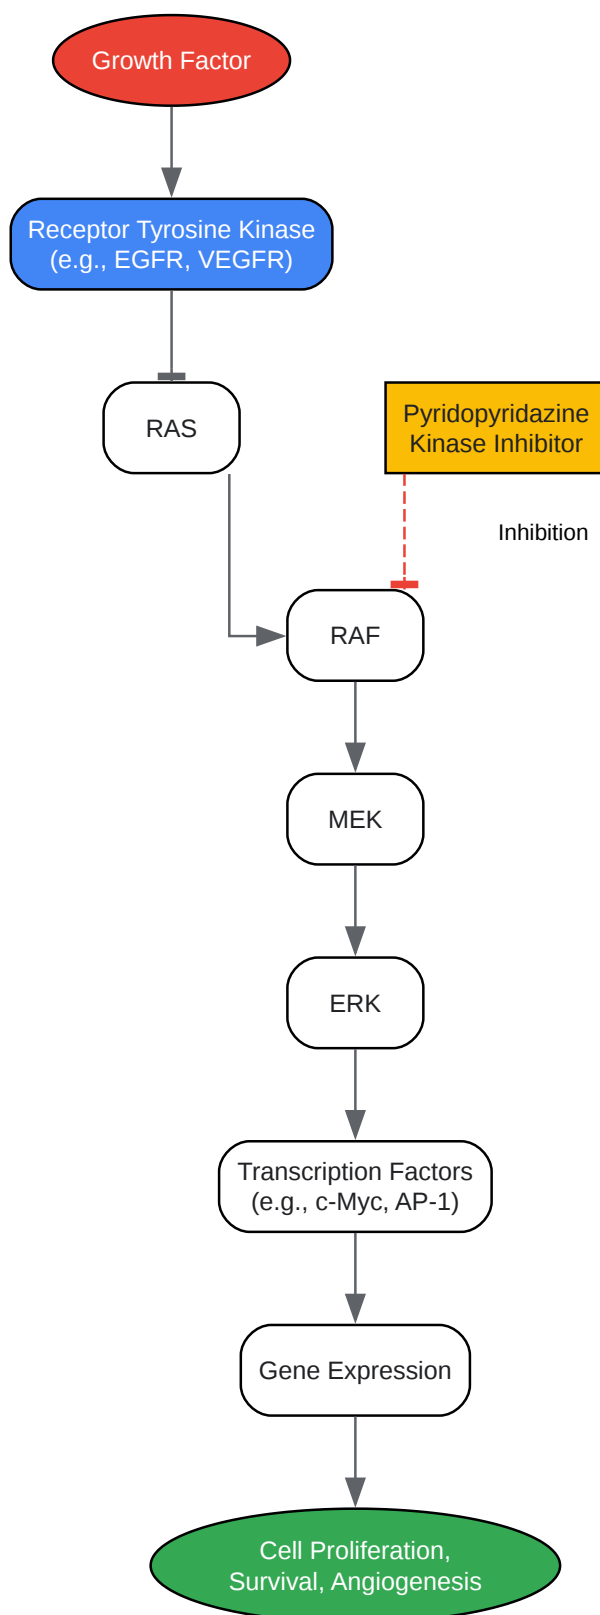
Growth Factor

Receptor Tyrosine Kinase
(e.g., EGFR, VEGFR)

RAS

Pyridopyridazine
Kinase Inhibitor

Inhibition

RAF

MEK

ERK

Transcription Factors
(e.g., c-Myc, AP-1)

Gene Expression

Cell Proliferation,
Survival, Angiogenesis